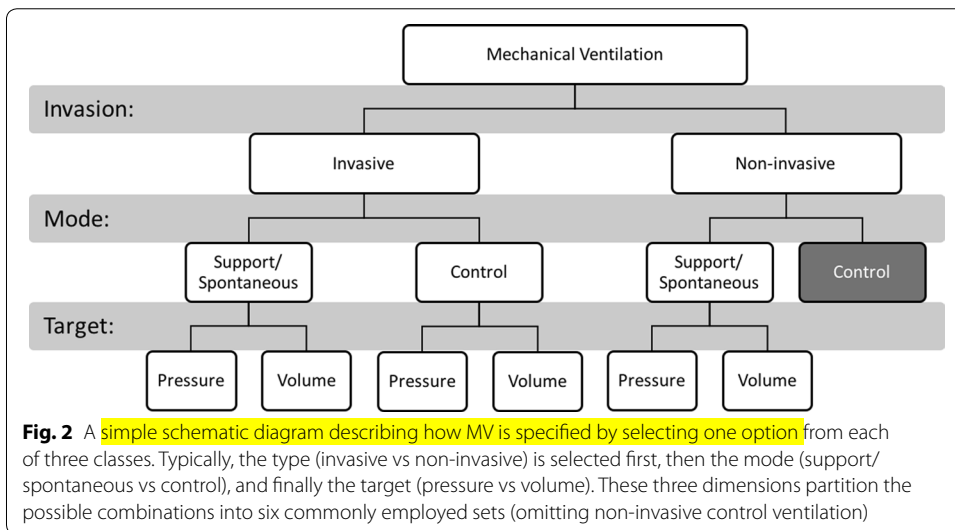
Mechanical Ventilation

Invasion:

Invasive

Non-invasive

Mode:

Support/ Spontaneous

Control

Support/ Spontaneous

Control

Target:

Pressure

Volume

Pressure

Volume

Pressure

Volume

**Fig. 2** A simple schematic diagram describing how MV is specified by selecting one option from each of three classes. Typically, the type (invasive vs non-invasive) is selected first, then the mode (support/spontaneous vs control), and finally the target (pressure vs volume). These three dimensions partition the possible combinations into six commonly employed sets (omitting non-invasive control ventilation)